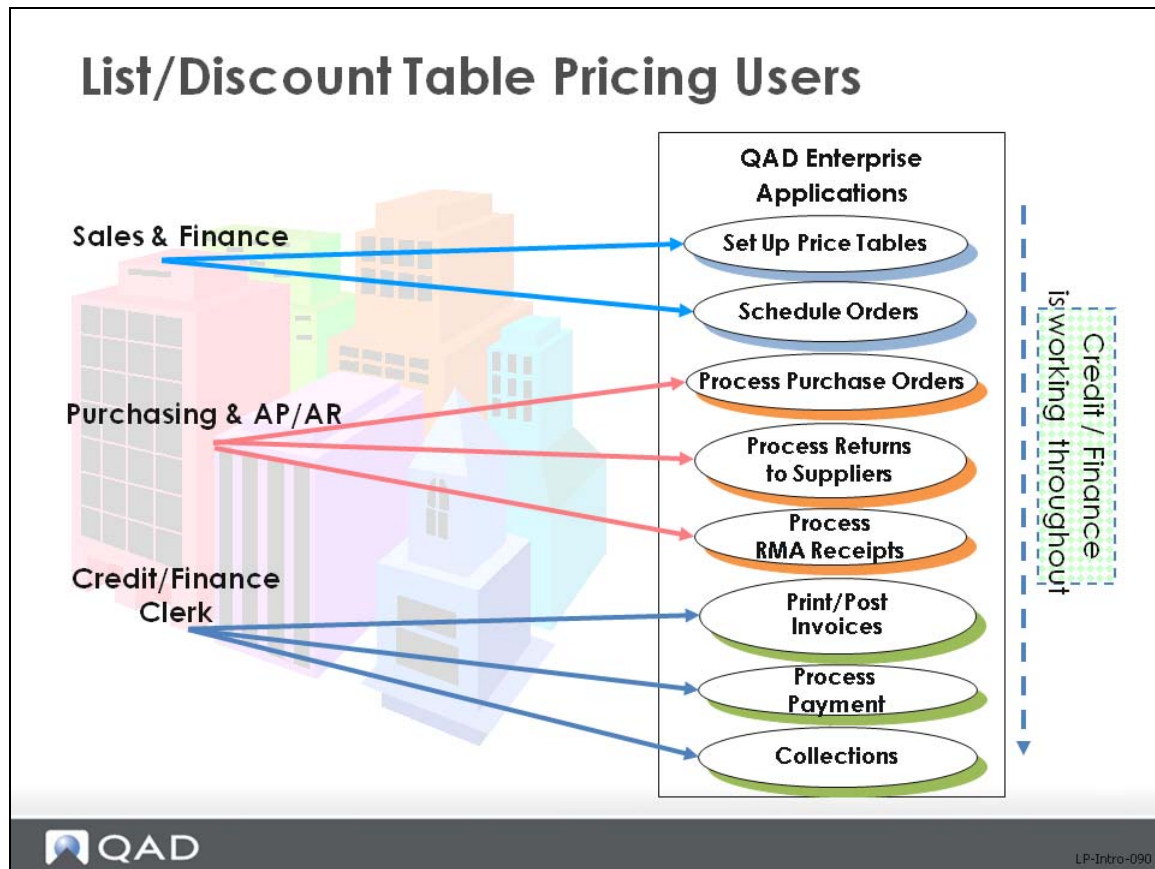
List/Discount Table Pricing Users

Sales & Finance

Purchasing & AP/AR

Credit/Finance Clerk

QAD Enterprise Applications

Set Up Price Tables

Schedule Orders

Process Purchase Orders

Process Returns to Suppliers

Process RMA Receipts

Print/Post Invoices

Process Payment

Collections

Credit / Finance is working throughout

QAD

LP-Intro-090